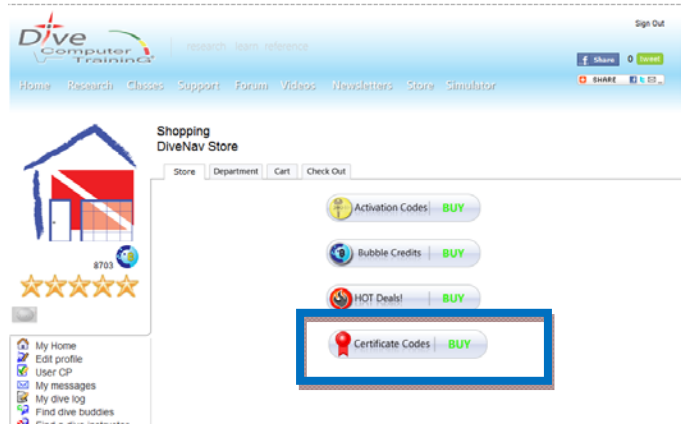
Dive Computer TraininG

research learn reference

Sign Out

Share 0 tweet

SHARE

Home Research Classes Support Forum Videos Newsletters Store Simulator

Shopping
DiveNav Store

Store | Department | Cart | Check Out

Activation Codes BUY

Bubble Credits BUY

HOT Deals! BUY

Certificate Codes BUY

8703

My Home
Edit profile
User CP
My messages
My dive log
Find dive buddies
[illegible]